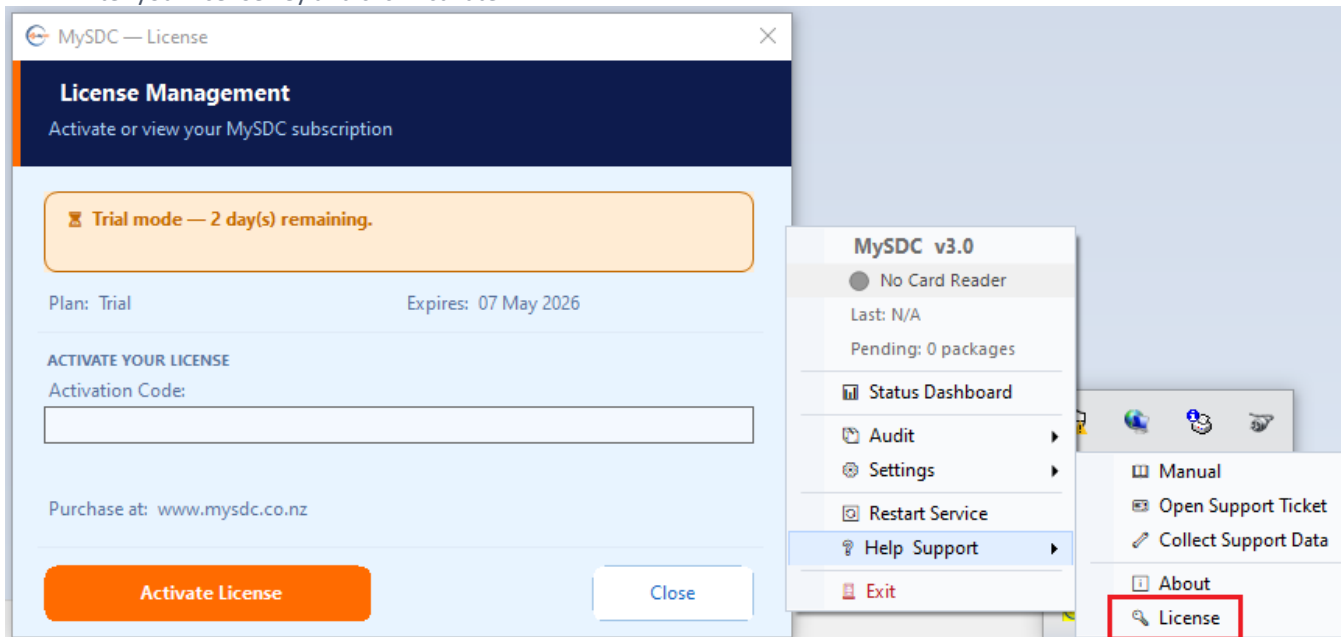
MySDC — License

License Management
Activate or view your MySDC subscription

Trial mode — 2 day(s) remaining.

Plan: Trial
Expires: 07 May 2026

ACTIVATE YOUR LICENSE
Activation Code:

Purchase at: www.mysdc.co.nz

Activate License
Close

MySDC v3.0
No Card Reader
Last: N/A
Pending: 0 packages
Status Dashboard
Audit
Settings
Restart Service
Help Support
Exit

Manual
Open Support Ticket
Collect Support Data
About
License